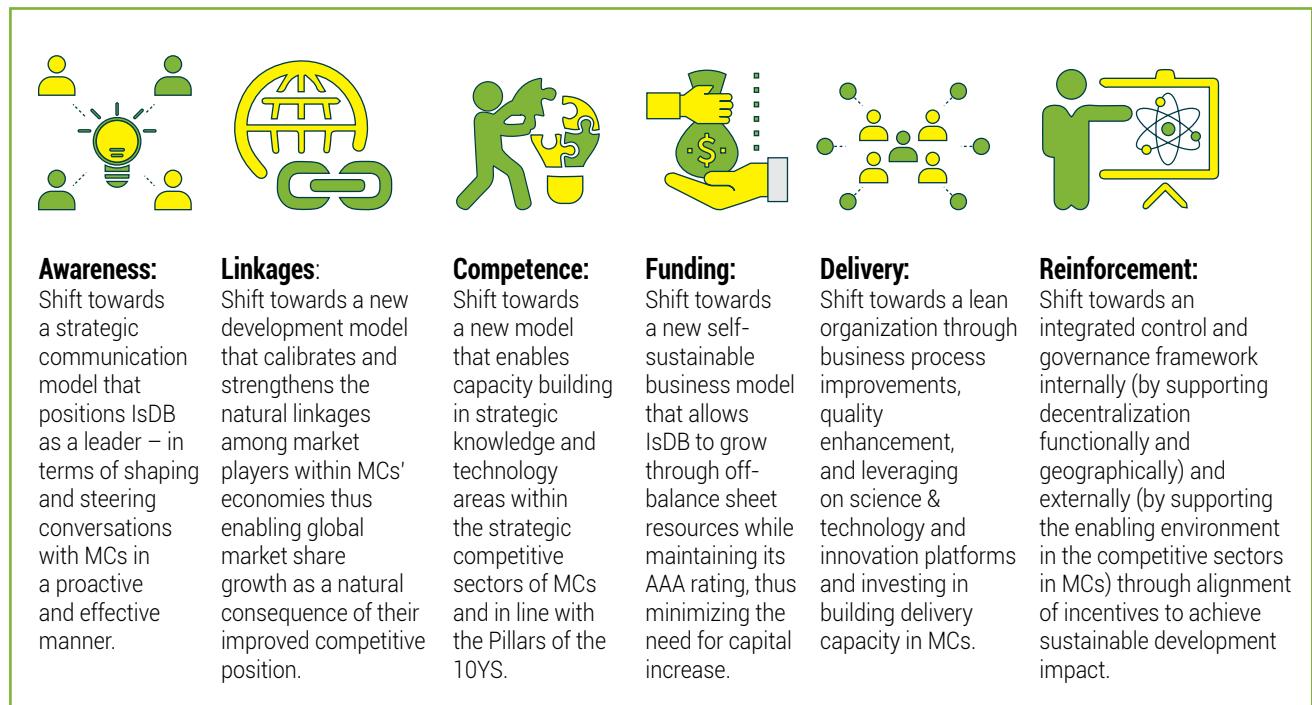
**Awareness:**
Shift towards a strategic communication model that positions IsDB as a leader – in terms of shaping and steering conversations with MCs in a proactive and effective manner.

**Linkages**:
Shift towards a new development model that calibrates and strengthens the natural linkages among market players within MCs' economies thus enabling global market share growth as a natural consequence of their improved competitive position.

**Competence:**
Shift towards a new model that enables capacity building in strategic knowledge and technology areas within the strategic competitive sectors of MCs and in line with the Pillars of the 10YS.

**Funding:**
Shift towards a new self-sustainable business model that allows IsDB to grow through off-balance sheet resources while maintaining its AAA rating, thus minimizing the need for capital increase.

**Delivery:**
Shift towards a lean organization through business process improvements, quality enhancement, and leveraging on science & technology and innovation platforms and investing in building delivery capacity in MCs.

**Reinforcement:**
Shift towards an integrated control and governance framework internally (by supporting decentralization functionally and geographically) and externally (by supporting the enabling environment in the competitive sectors in MCs) through alignment of incentives to achieve sustainable development impact.